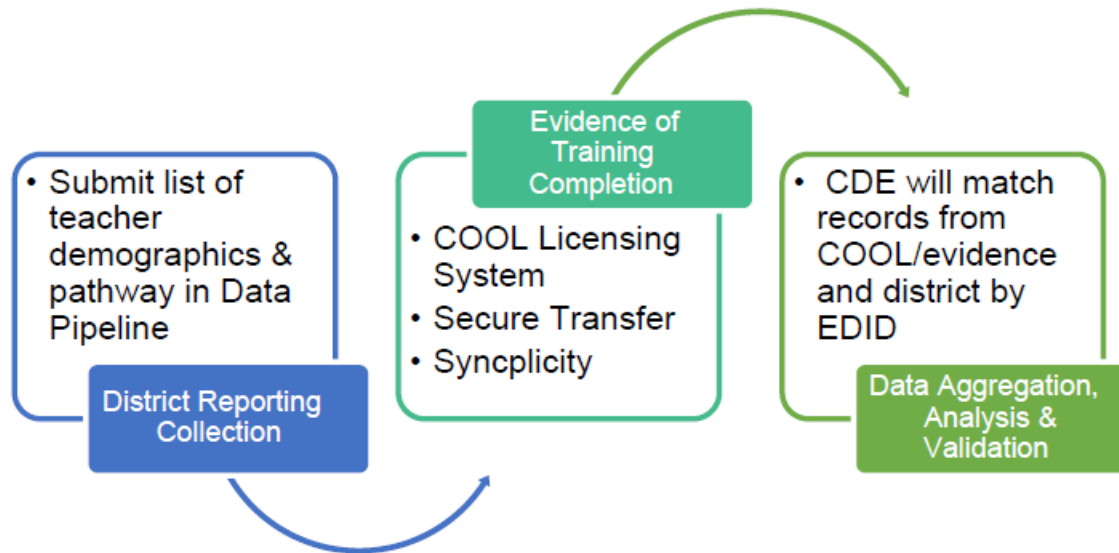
• Submit list of teacher demographics & pathway in Data Pipeline

District Reporting Collection

Evidence of Training Completion

• COOL Licensing System
• Secure Transfer
• Syncplicity

• CDE will match records from COOL/evidence and district by EDID

Data Aggregation, Analysis & Validation